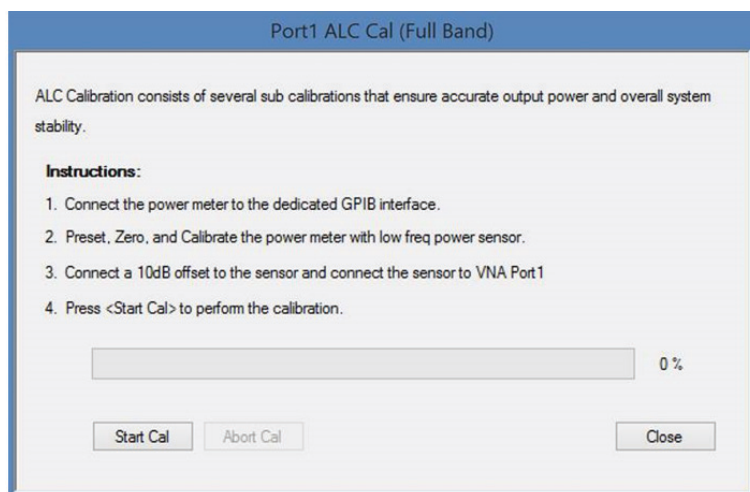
Port1 ALC Cal (Full Band)

ALC Calibration consists of several sub calibrations that ensure accurate output power and overall system stability.

Instructions:

1. Connect the power meter to the dedicated GPIB interface.

2. Preset, Zero, and Calibrate the power meter with low freq power sensor.

3. Connect a 10dB offset to the sensor and connect the sensor to VNA Port1

4. Press <Start Cal> to perform the calibration.

0 %

Start Cal

Abort Cal

Close